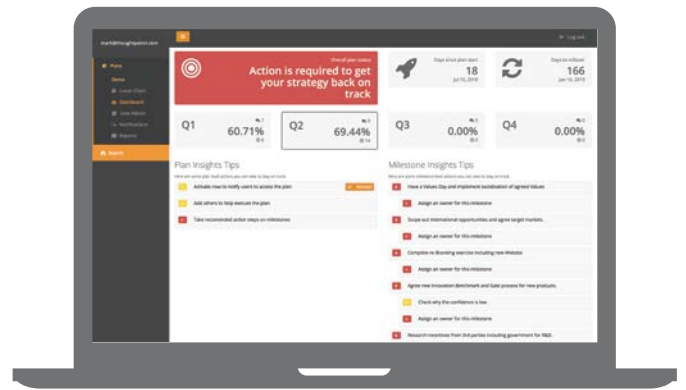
Log out

Plans

Demo

Gantt Chart

Dashboard

Overall plan status

Action is required to get your strategy back on track

Days since plan start

18

Jul 10, 2018

Days to rollover

166

Jan 14, 2019

Q1

60.71%

Q2

69.44%

Q3

0.00%

Q4

0.00%

Plan Insights Tips

Activate now to notify users to access the plan

Activate

Add others to help execute the plan

Take recommended action steps on milestones

Milestone Insights Tips

Have a Values Day and implement socialisation of agreed Values

Assign an owner for this milestone

Scope out international opportunities and agree target markets.

Assign an owner for this milestone

Complete re-Branding exercise including new Website

Assign an owner for this milestone

Agree new Innovation Benchmark and Gate process for new products.

Check why the confidence is low

Assign an owner for this milestone

Research incentives from 3rd parties including government for R&D.